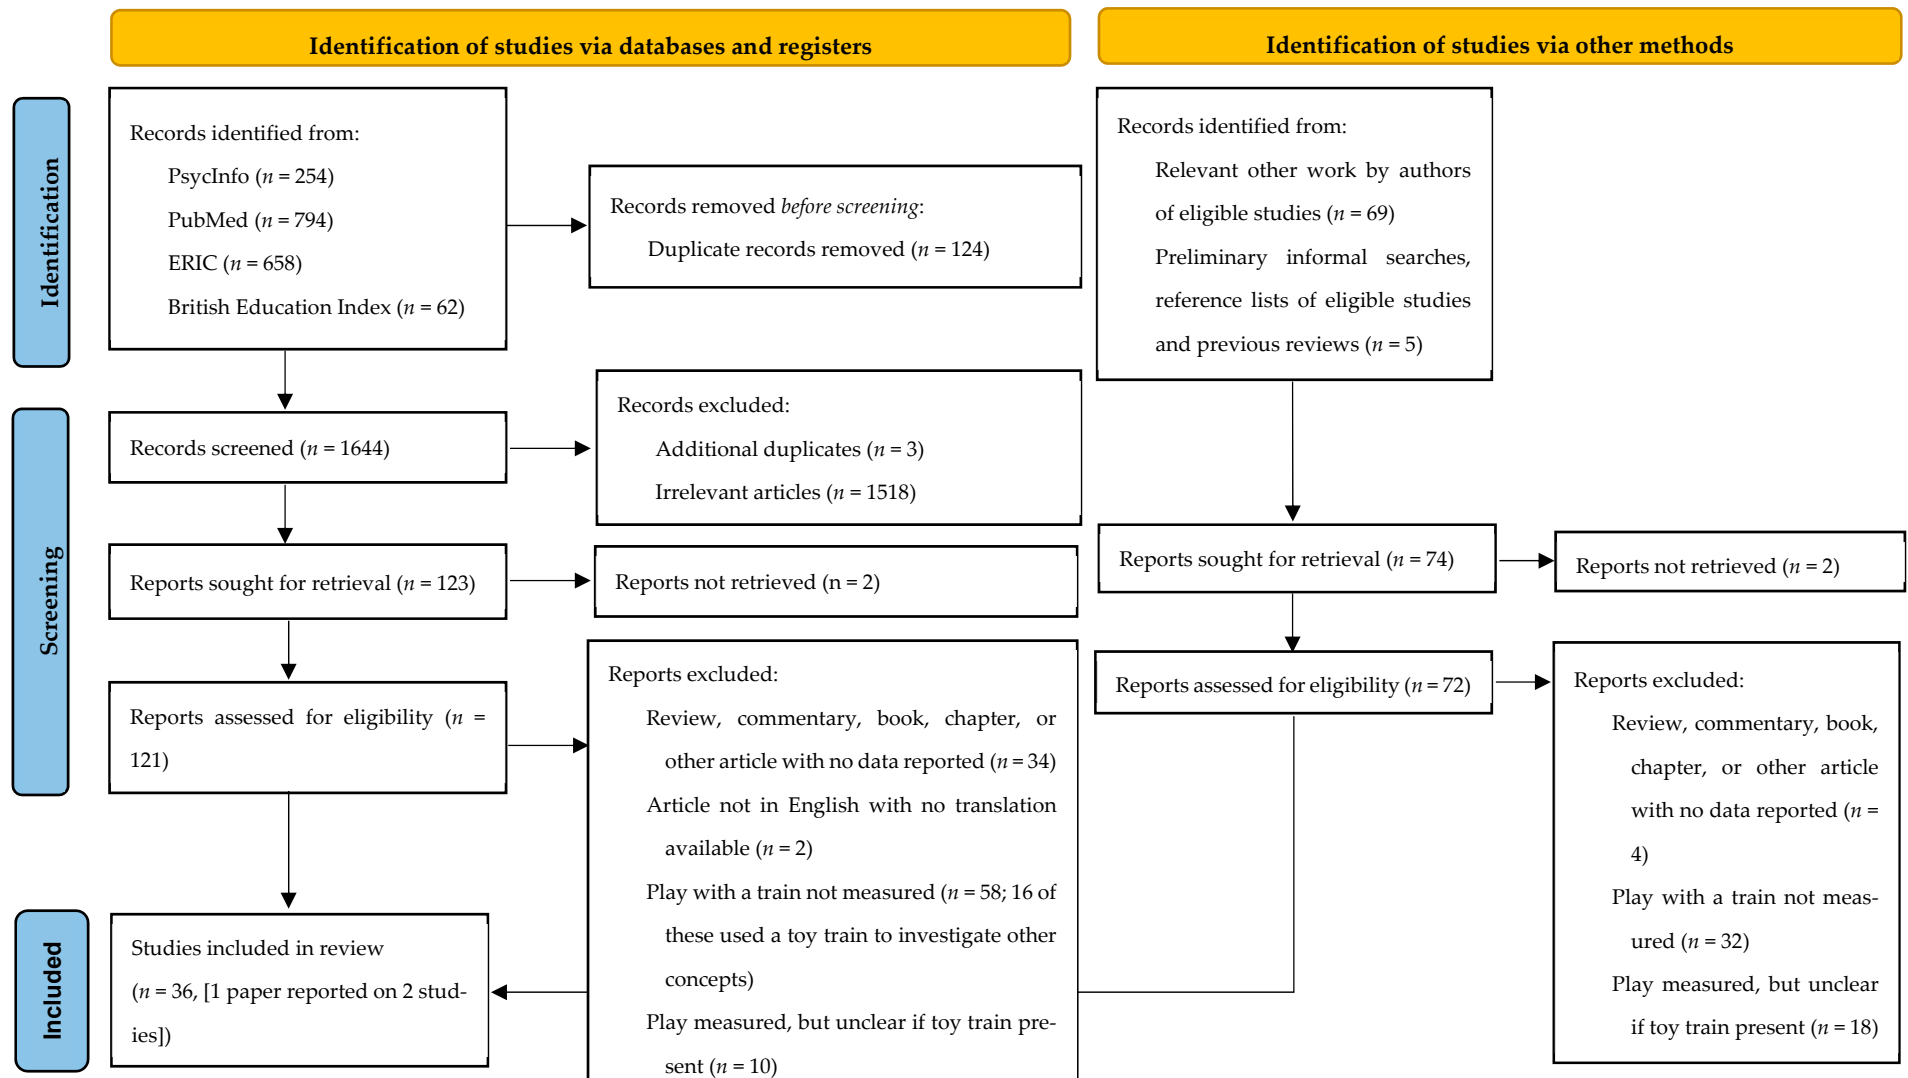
Identification of studies via databases and registers

Identification of studies via other methods

Identification

Records identified from:
PsycInfo ($n$ = 254)
PubMed ($n$ = 794)
ERIC ($n$ = 658)
British Education Index ($n$ = 62)

Records removed before screening:
Duplicate records removed ($n$ = 124)

Records identified from:
Relevant other work by authors of eligible studies ($n$ = 69)
Preliminary informal searches, reference lists of eligible studies and previous reviews ($n$ = 5)

Screening

Records screened ($n$ = 1644)

Records excluded:
Additional duplicates ($n$ = 3)
Irrelevant articles ($n$ = 1518)

Reports sought for retrieval ($n$ = 123)

Reports not retrieved (n = 2)

Reports sought for retrieval ($n$ = 74)

Reports not retrieved ($n$ = 2)

Reports assessed for eligibility ($n$ = 121)

Reports excluded:
Review, commentary, book, chapter, or other article with no data reported ($n$ = 34)
Article not in English with no translation available ($n$ = 2)
Play with a train not measured ($n$ = 58; 16 of these used a toy train to investigate other concepts)
Play measured, but unclear if toy train present ($n$ = 10)

Reports assessed for eligibility ($n$ = 72)

Reports excluded:
Review, commentary, book, chapter, or other article with no data reported ($n$ = 4)
Play with a train not measured ($n$ = 32)
Play measured, but unclear if toy train present ($n$ = 18)

Included

Studies included in review
($n$ = 36, [1 paper reported on 2 studies])